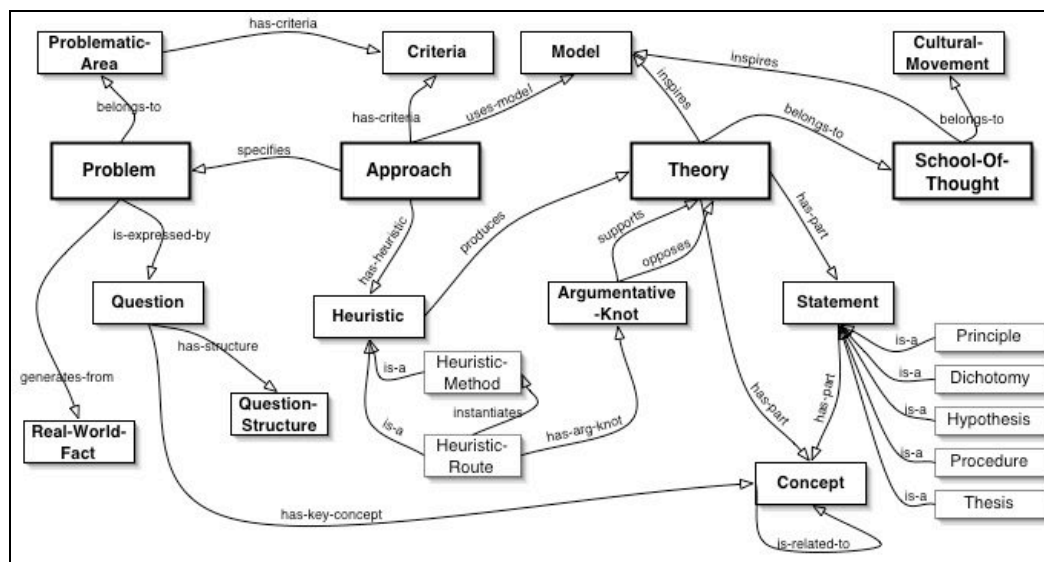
Problematic-Area
has-criteria
Criteria
Model
Inspires
Cultural-Movement
belongs-to
has-criteria
uses-model
inspires
belongs-to
belongs-to
Problem
specifies
Approach
Theory
School-Of-Thought
is-expressed-by
has-heuristic
produces
supports
opposes
has-part
Question
Heuristic
Argumentative-Knot
Statement
has-structure
is-a
Heuristic-Method
Principle
is-a
generates-from
Dichotomy
is-a
Question-Structure
instantiates
Hypothesis
is-a
Real-World-Fact
is-a
Heuristic-Route
has-arg-knot
has-part
has-part
is-a
Procedure
is-a
Thesis
has-key-concept
Concept
is-related-to